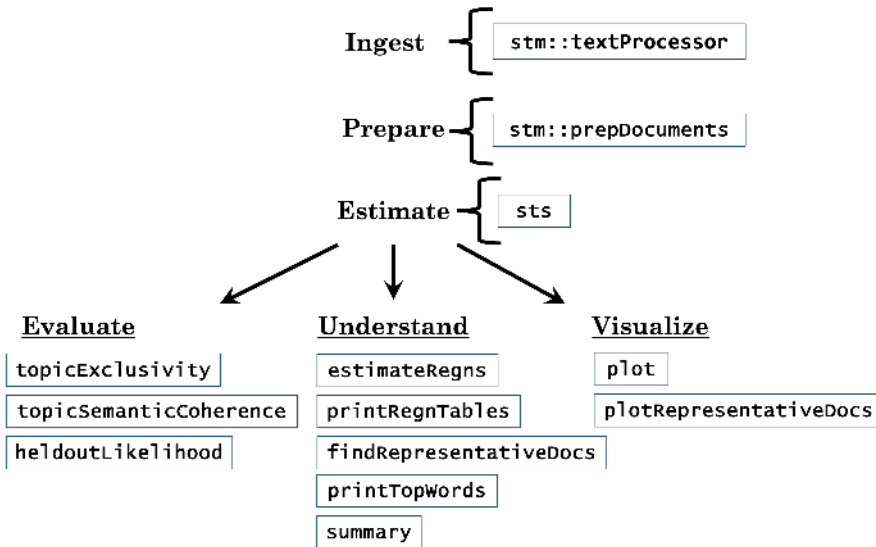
Ingest
stm::textProcessor

Prepare
stm::prepDocuments

Estimate
sts

Evaluate
topicExclusivity
topicSemanticCoherence
heldoutLikelihood

Understand
estimateRegns
printRegnTables
findRepresentativeDocs
printTopWords
summary

Visualize
plot
plotRepresentativeDocs